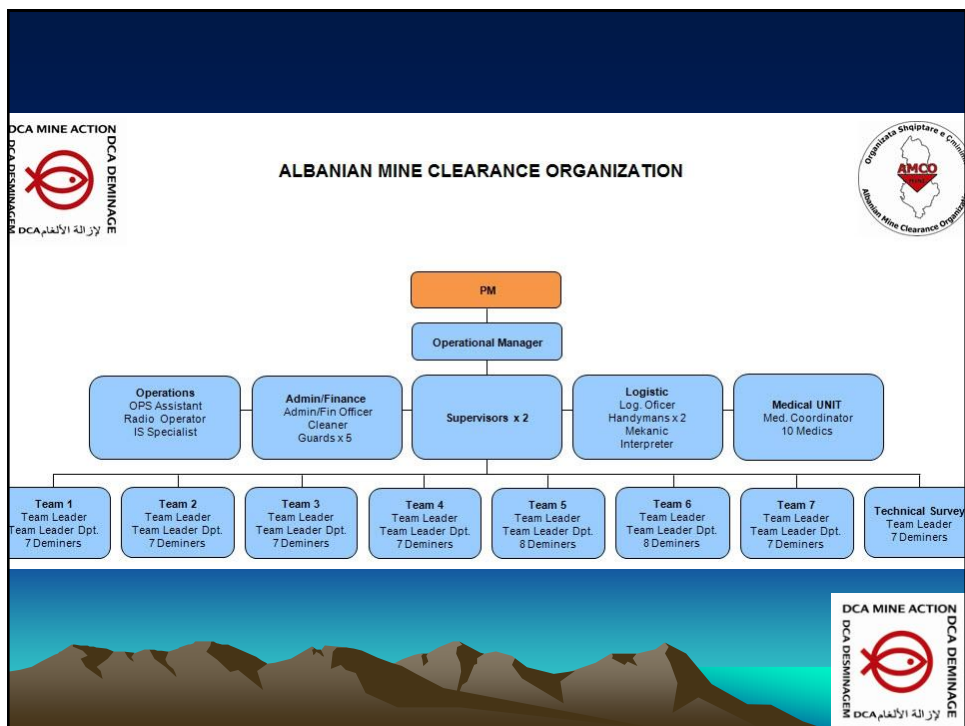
DCA MINE ACTION
DCA DEMINAGE
DCA DESMINAGEM
DCA لإزالة الألغام

ALBANIAN MINE CLEARANCE ORGANIZATION

Organizata Shqiptare e Çminimit
AMCO
Albanian Mine Clearance Organization

PM

Operational Manager

Operations
OPS Assistant
Radio Operator
IS Specialist

Admin/Finance
Admin/Fin Officer
Cleaner
Guards x 5

Supervisors x 2

Logistic
Log. Oficer
Handymans x 2
Mekanic
Interpreter

Medical UNIT
Med. Coordinator
10 Medics

Team 1
Team Leader
Team Leader Dpt.
7 Deminers

Team 2
Team Leader
Team Leader Dpt.
7 Deminers

Team 3
Team Leader
Team Leader Dpt.
7 Deminers

Team 4
Team Leader
Team Leader Dpt.
7 Deminers

Team 5
Team Leader
Team Leader Dpt.
8 Deminers

Team 6
Team Leader
Team Leader Dpt.
8 Deminers

Team 7
Team Leader
Team Leader Dpt.
7 Deminers

Technical Survey
Team Leader
7 Deminers

DCA MINE ACTION
DCA DEMINAGE
DCA DESMINAGEM
DCA لإزالة الألغام